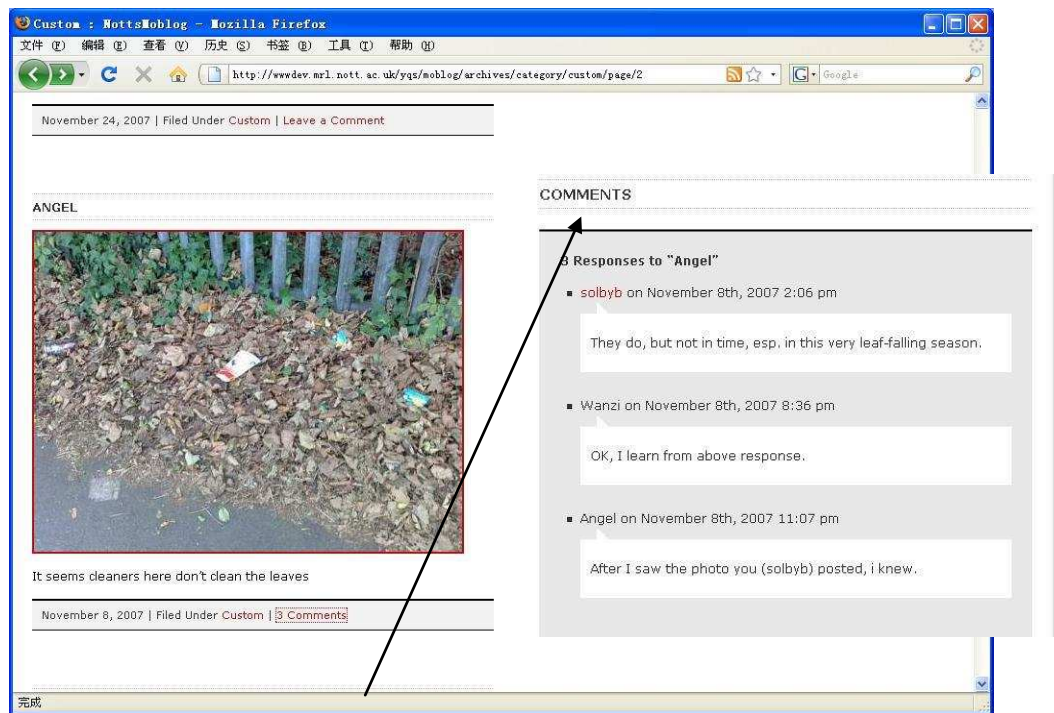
Custom : NottsMoblog - Mozilla Firefox

文件 (F) 编辑 (E) 查看 (V) 历史 (S) 书签 (B) 工具 (T) 帮助 (H)

http://wwwdev.mrl.nott.ac.uk/yqs/moblog/archives/category/custom/page/2

Google

November 24, 2007 | Filed Under Custom | Leave a Comment

ANGEL

It seems cleaners here don't clean the leaves

November 8, 2007 | Filed Under Custom | 3 Comments

COMMENTS

3 Responses to "Angel"

solbyb on November 8th, 2007 2:06 pm

They do, but not in time, esp. in this very leaf-falling season.

Wanzi on November 8th, 2007 8:36 pm

OK, I learn from above response.

Angel on November 8th, 2007 11:07 pm

After I saw the photo you (solbyb) posted, i knew.

完成